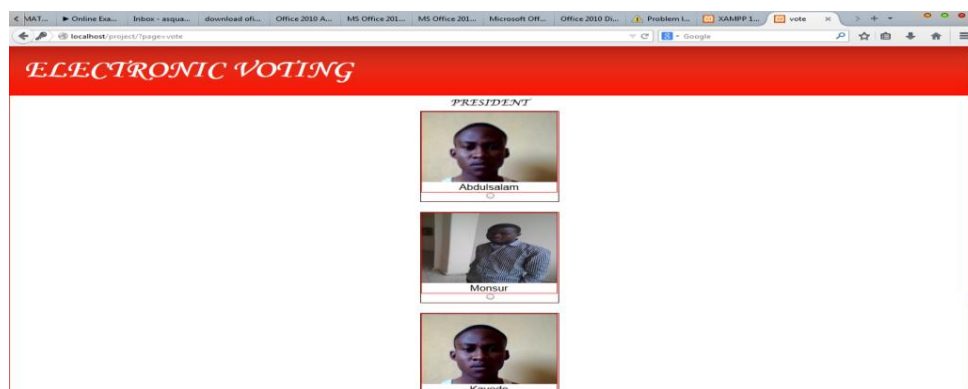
MAT... | Online Exa... | Inbox - asqua... | download ofi... | Office 2010 A... | MS Office 201... | MS Office 201... | Microsoft Off... | Office 2010 Di... | Problem I... | XAMPP 1... | vote

localhost/project/?page=vote

Google

ELECTRONIC VOTING

PRESIDENT

Abdulsalam

Monsur

Kayode